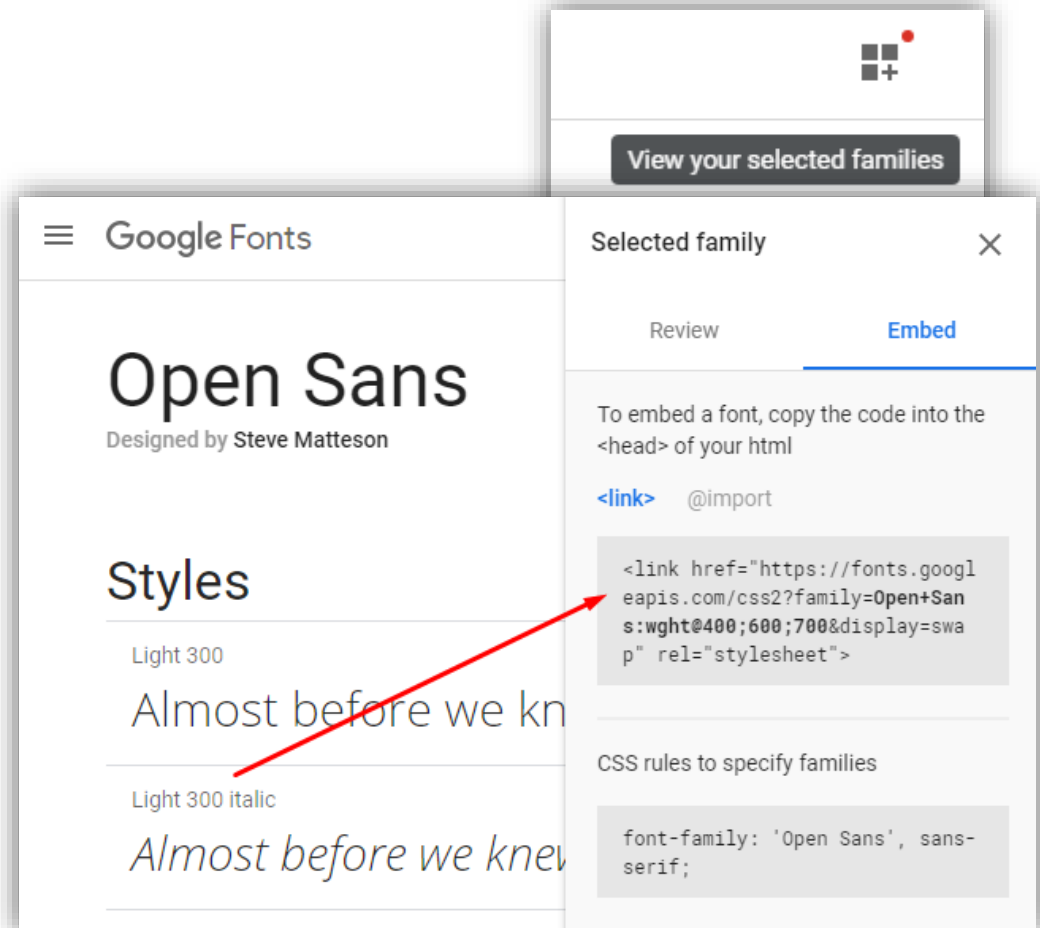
View your selected families

Google Fonts

Open Sans

Designed by Steve Matteson

Styles

Light 300

Almost before we kn

Light 300 italic

Almost before we knev

Selected family

Review

Embed

To embed a font, copy the code into the <head> of your html

<link>

@import

<link href="https://fonts.googleapis.com/css2?family=Open+Sans:wght@400;600;700&display=swap" rel="stylesheet">

CSS rules to specify families

font-family: 'Open Sans', sans-serif;